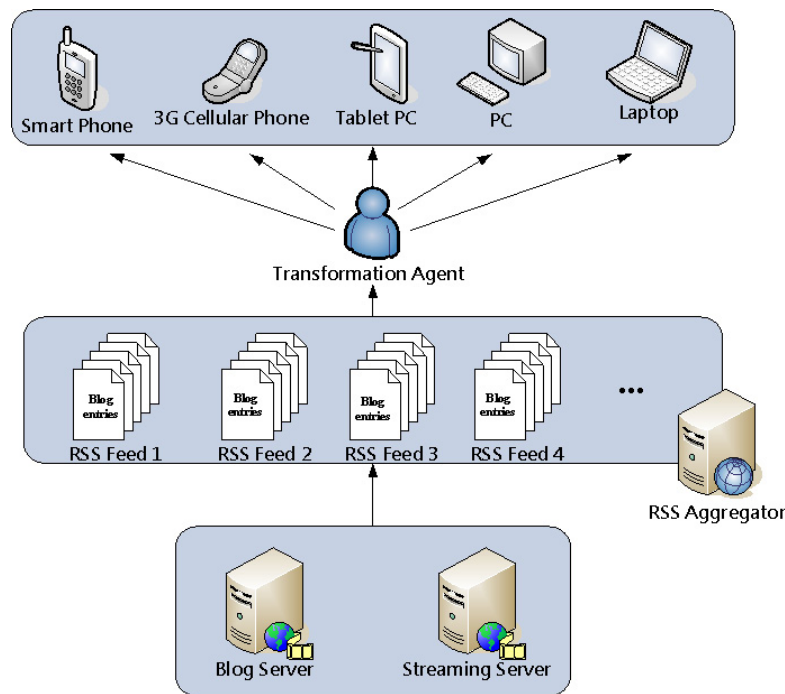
Smart Phone
3G Cellular Phone
Tablet PC
PC
Laptop

Transformation Agent

Blog entries
Blog entries
Blog entries
Blog entries
...
RSS Feed 1
RSS Feed 2
RSS Feed 3
RSS Feed 4
RSS Aggregator

Blog Server
Streaming Server